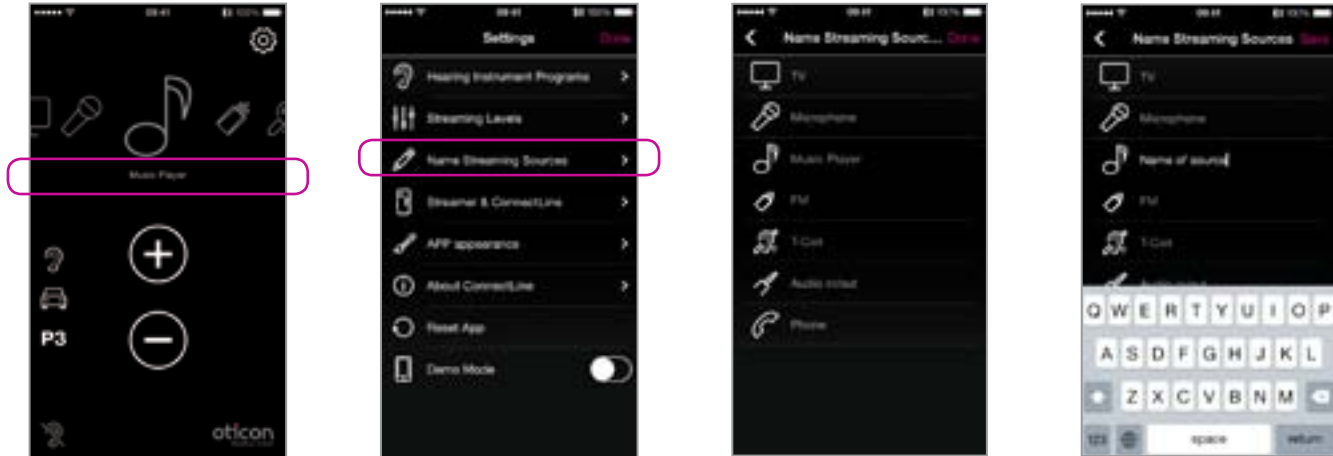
09:41 100%

Music Player

P3

oticon

09:41 100%

Settings Done

Hearing Instrument Programs

Streaming Levels

Name Streaming Sources

Streamer & ConnectLine

APP appearance

About ConnectLine

Reset App

Demo Mode

09:41 100%

Name Streaming Sourc... Done

TV

Microphone

Music Player

FM

T-Coil

Audio in/out

Phone

09:41 100%

Name Streaming Sources Save

TV

Microphone

Name of source

FM

T-Coil

Q W E R T Y U I O P

A S D F G H J K L

Z X C V B N M

123 space return